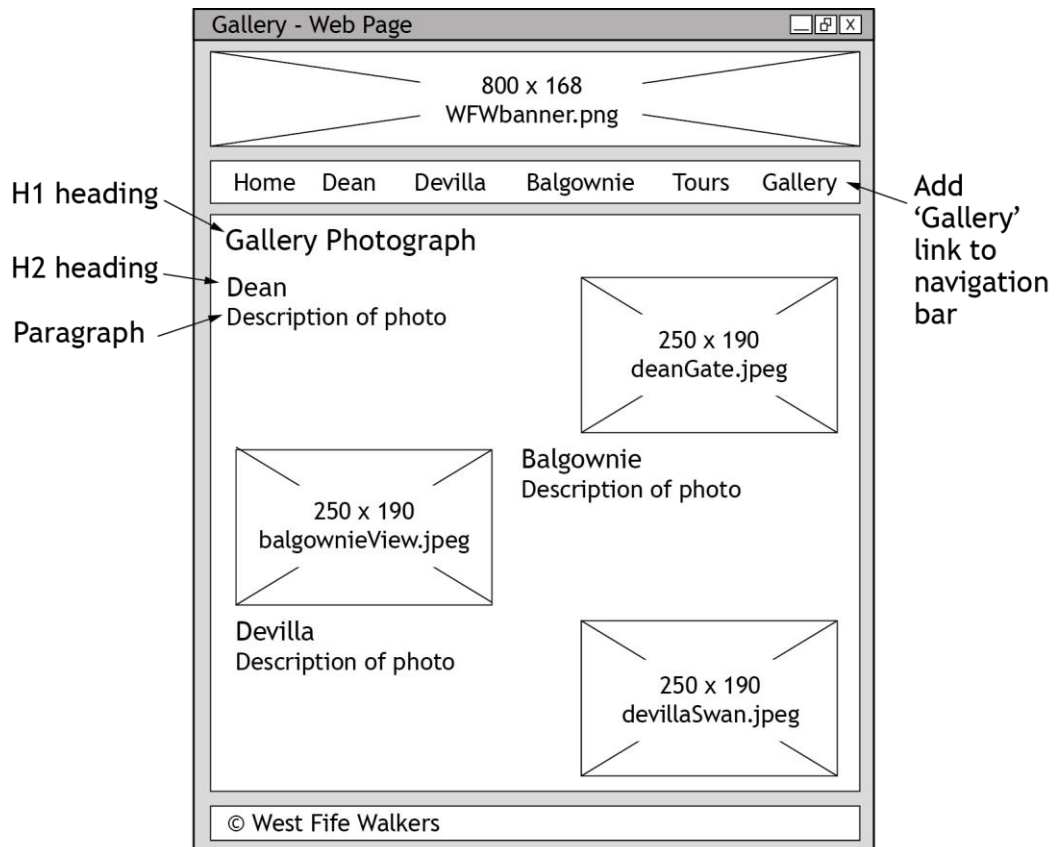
Gallery - Web Page

800 x 168
WFWbanner.png

Home Dean Devilla Balgownie Tours Gallery

H1 heading
H2 heading
Paragraph

Add 'Gallery' link to navigation bar

Gallery Photograph

Dean
Description of photo

250 x 190
deanGate.jpeg

250 x 190
balgownieView.jpeg

Balgownie
Description of photo

Devilla
Description of photo

250 x 190
devillaSwan.jpeg

© West Fife Walkers